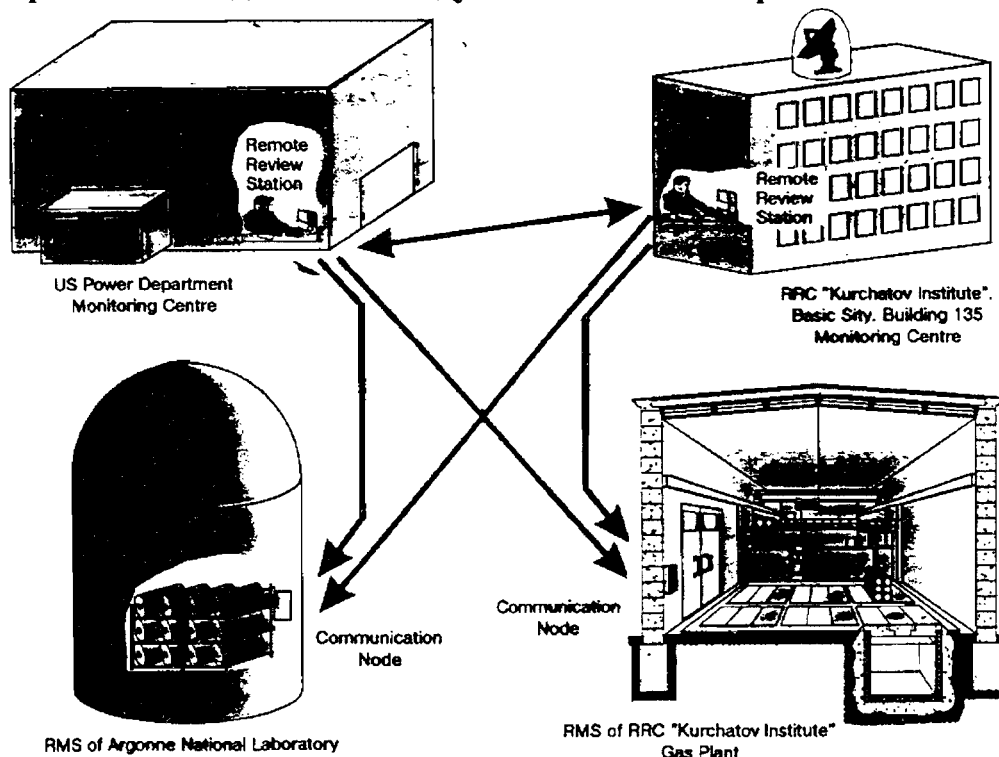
Remote Review Station

US Power Department Monitoring Centre

Remote Review Station

RRC "Kurchatov Institute". Basic Sity. Building 135 Monitoring Centre

Communication Node

Communication Node

RMS of Argonne National Laboratory

RMS of RRC "Kurchatov Institute" Gas Plant